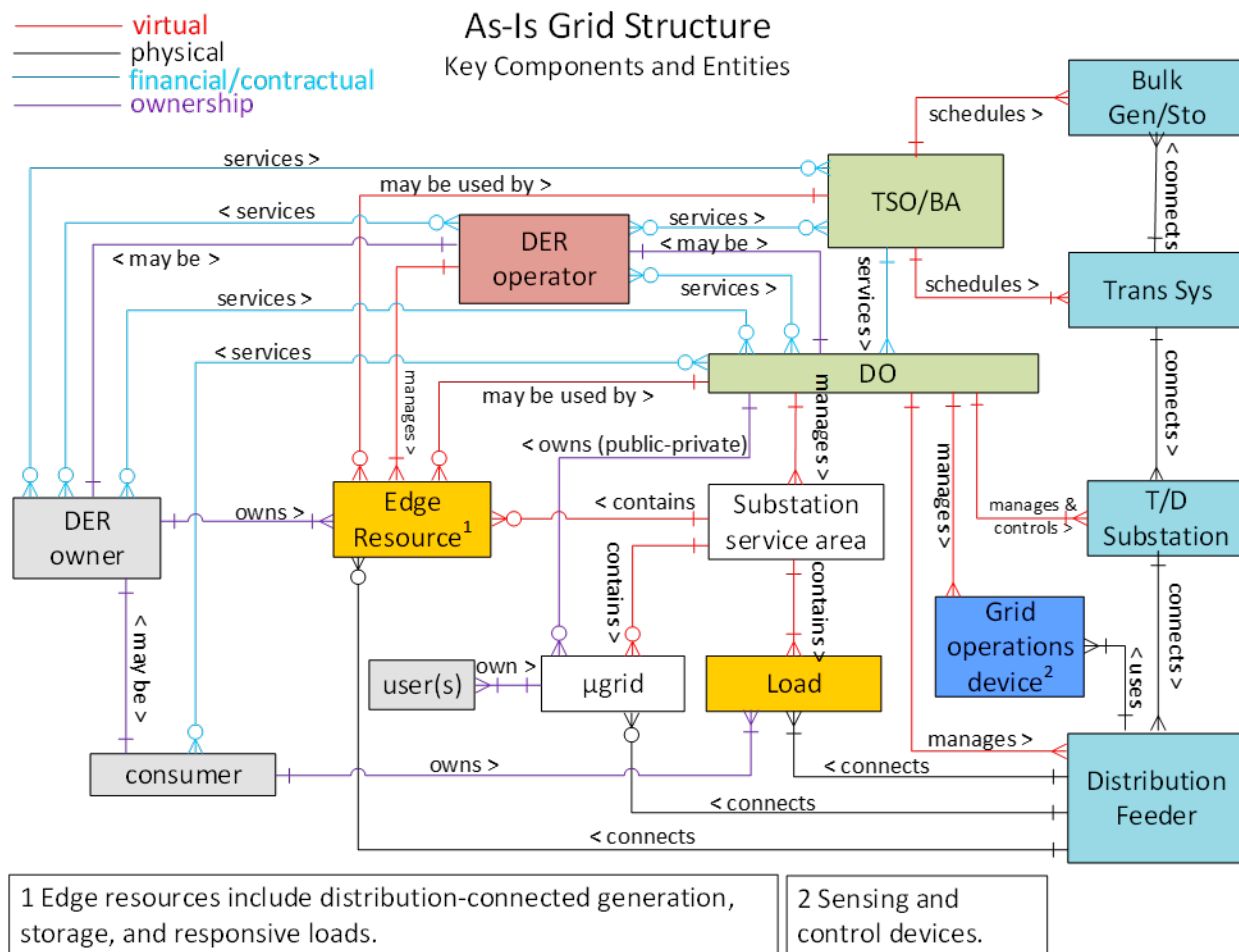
virtual
physical
financial/contractual
ownership

As-Is Grid Structure
Key Components and Entities

Bulk Gen/Sto
schedules >
< connects
services >
may be used by >
TSO/BA
< services
services >
DER operator
< may be >
< may be >
services >
services >
services >
schedules >
Trans Sys
< services
manages >
DO
may be used by >
manages >
connects >
< owns (public-private)
manages >
DER owner
owns >
Edge Resource$^1$
< contains
Substation service area
manages & controls >
T/D Substation
contains >
contains >
Grid operations device$^2$
< may be >
connects >
< uses
user(s)
own >
µgrid
Load
manages >
consumer
owns >
< connects
Distribution Feeder
< connects
< connects

1 Edge resources include distribution-connected generation, storage, and responsive loads.

2 Sensing and control devices.